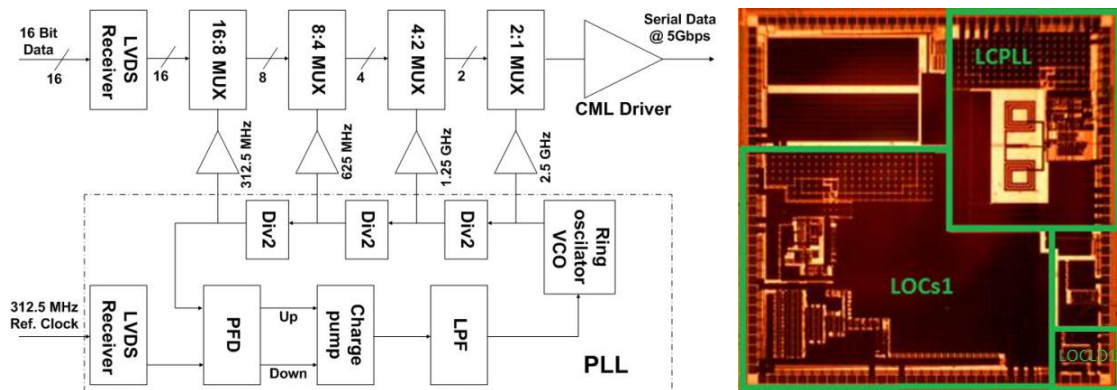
16 Bit Data

16

LVDS Receiver

16

16:8 MUX

8

8:4 MUX

4

4:2 MUX

2

2:1 MUX

Serial Data @ 5Gbps

CML Driver

312.5 MHz

625 MHz

1.25 GHz

2.5 GHz

Div2

Div2

Div2

Ring oscillator VCO

312.5 MHz Ref. Clock

LVDS Receiver

PFD

Up

Down

Charge pump

LPF

PLL

LCPLL

LOCs1

LOCLD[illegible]